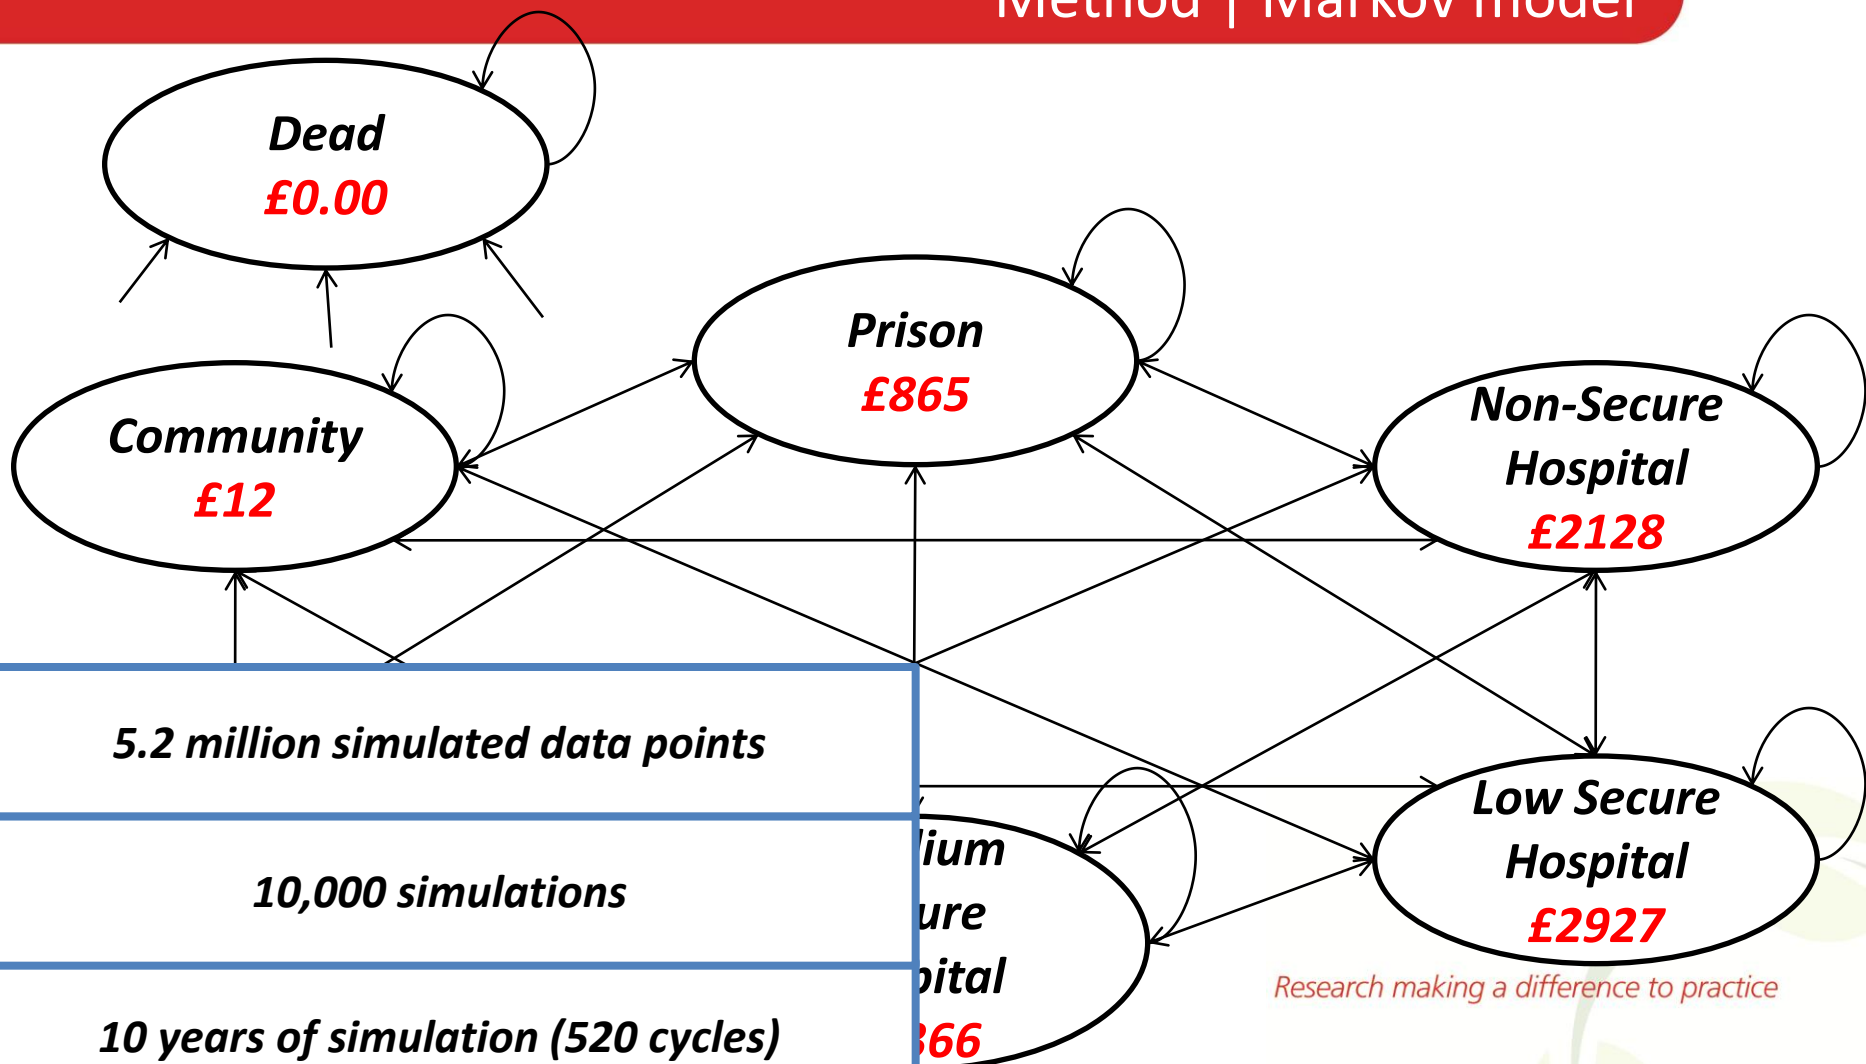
Method | Markov model

Dead
£0.00

Prison
£865

Community
£12

Non-Secure Hospital
£2128

Low Secure Hospital
£2927

lium
ure
pital
366

5.2 million simulated data points

10,000 simulations

10 years of simulation (520 cycles)

Research making a difference to practice